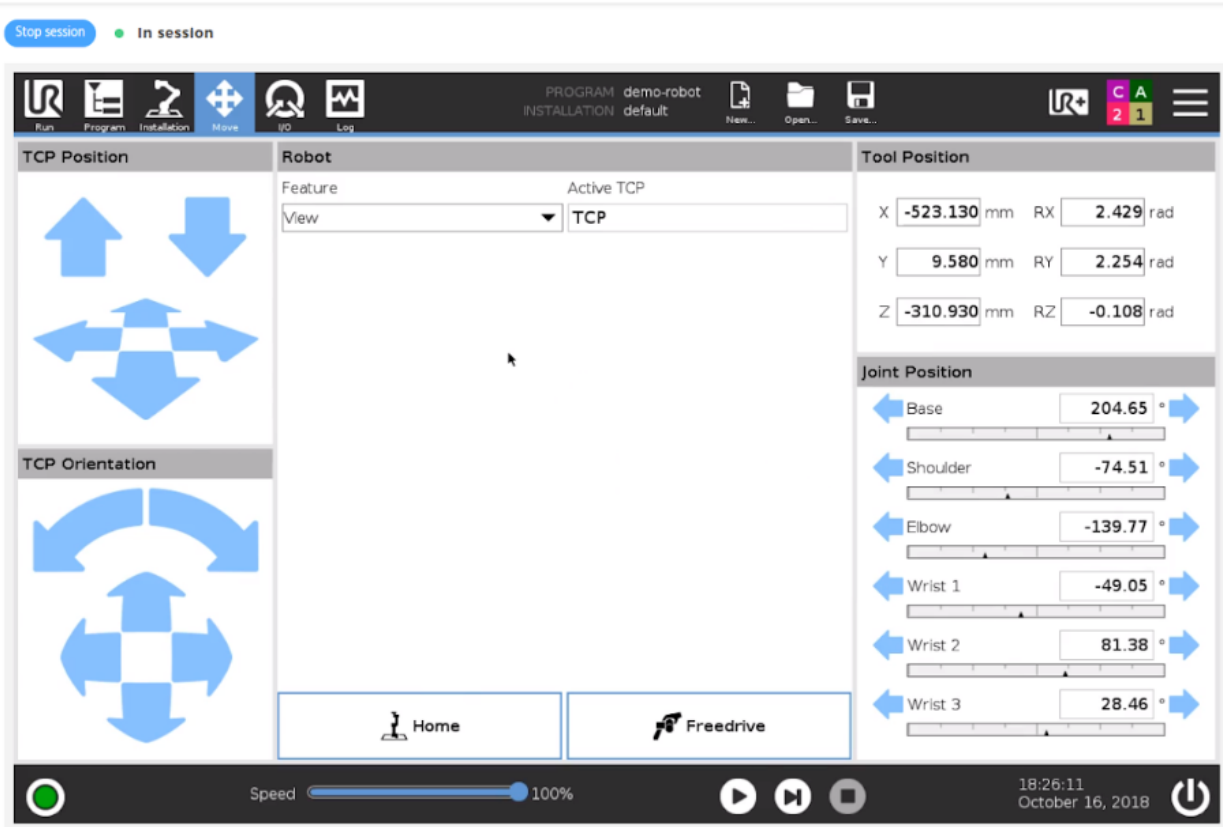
Stop session
In session

Run
Program
Installation
Move
I/O
Log

PROGRAM demo-robot
INSTALLATION default

New...
Open...
Save...

C A
2 1

TCP Position

Robot
Feature
View
Active TCP
TCP

Tool Position
X -523.130 mm RX 2.429 rad
Y 9.580 mm RY 2.254 rad
Z -310.930 mm RZ -0.108 rad

Joint Position
Base 204.65 °
Shoulder -74.51 °
Elbow -139.77 °
Wrist 1 -49.05 °
Wrist 2 81.38 °
Wrist 3 28.46 °

TCP Orientation

Home
Freedrive

Speed 100%

18:26:11
October 16, 2018